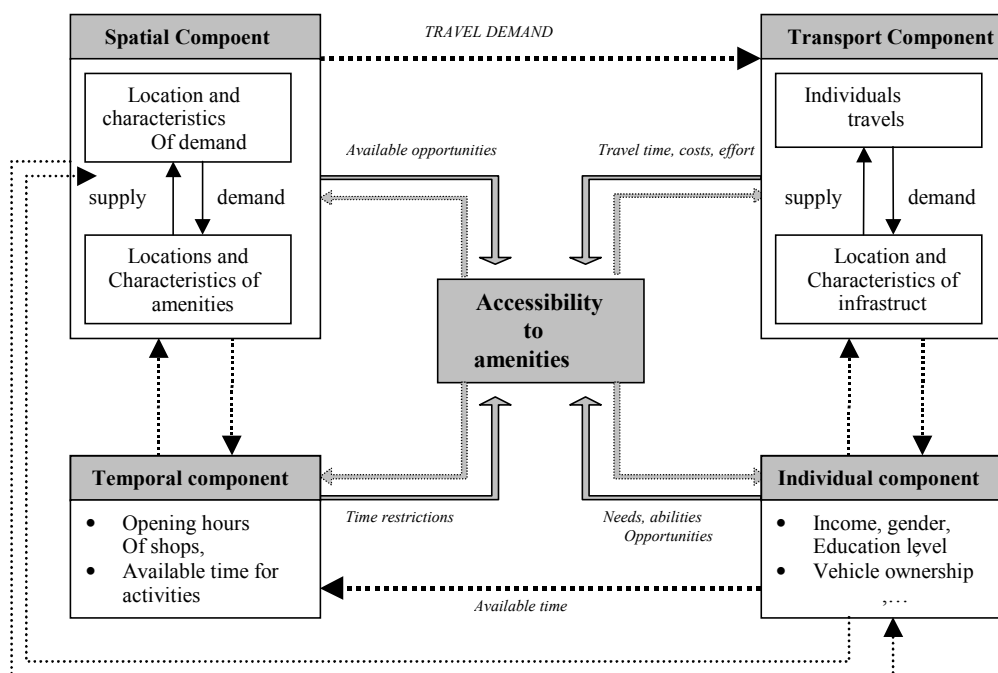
Spatial Component

TRAVEL DEMAND

Transport Component

Location and characteristics Of demand

supply

demand

Locations and Characteristics of amenities

Available opportunities

Travel time, costs, effort

Individuals travels

supply

demand

Location and Characteristics of infrastruct

Accessibility to amenities

Temporal component

- Opening hours Of shops,
- Available time for activities

Time restrictions

Needs, abilities Opportunities

Individual component

- Income, gender, Education level
- Vehicle ownership

,…

Available time